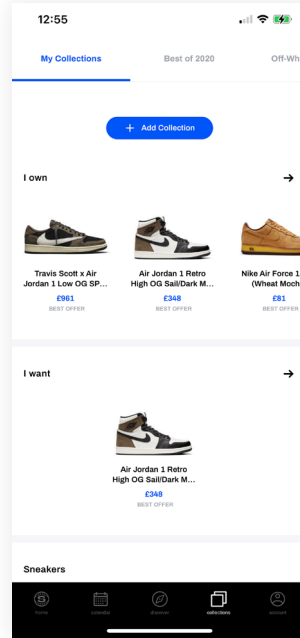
12:55

My Collections
Best of 2020
Off-Wh

+ Add Collection

I own
→

Travis Scott x Air Jordan 1 Low OG SP...
£961
BEST OFFER

Air Jordan 1 Retro High OG Sail/Dark M...
£348
BEST OFFER

Nike Air Force 1 (Wheat Moch
£81
BEST OFFER

I want
→

Air Jordan 1 Retro High OG Sail/Dark M...
£348
BEST OFFER

Sneakers

home
calendar
discover
collections
account